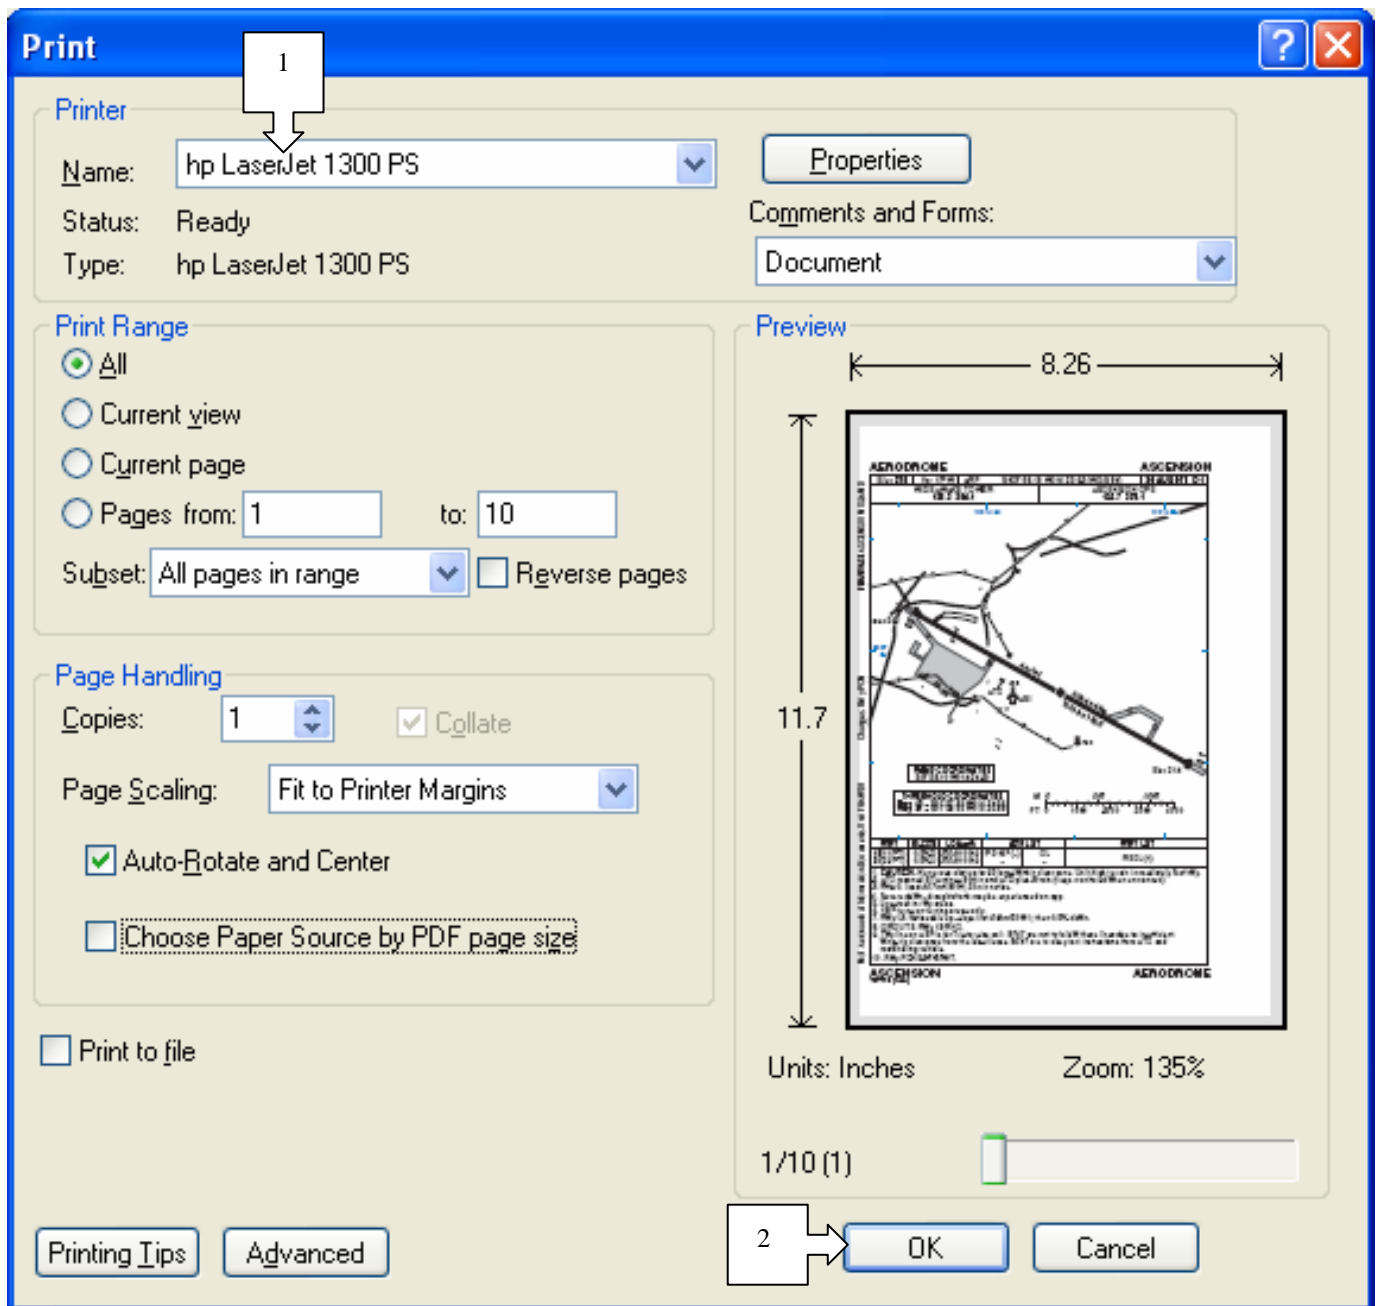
Print

1

Printer

Name: hp LaserJet 1300 PS

Status: Ready

Type: hp LaserJet 1300 PS

Properties

Comments and Forms:

Document

Print Range

All

Current view

Current page

Pages from: 1 to: 10

Subset: All pages in range

Reverse pages

Preview

8.26

11.7

AERODROME

ASCENSION

ASCENSION

AERODROME

Page Handling

Copies: 1

Collate

Page Scaling: Fit to Printer Margins

Auto-Rotate and Center

Choose Paper Source by PDF page size

Print to file

Units: Inches

Zoom: 135%

1/10 (1)

Printing Tips

Advanced

2

OK

Cancel